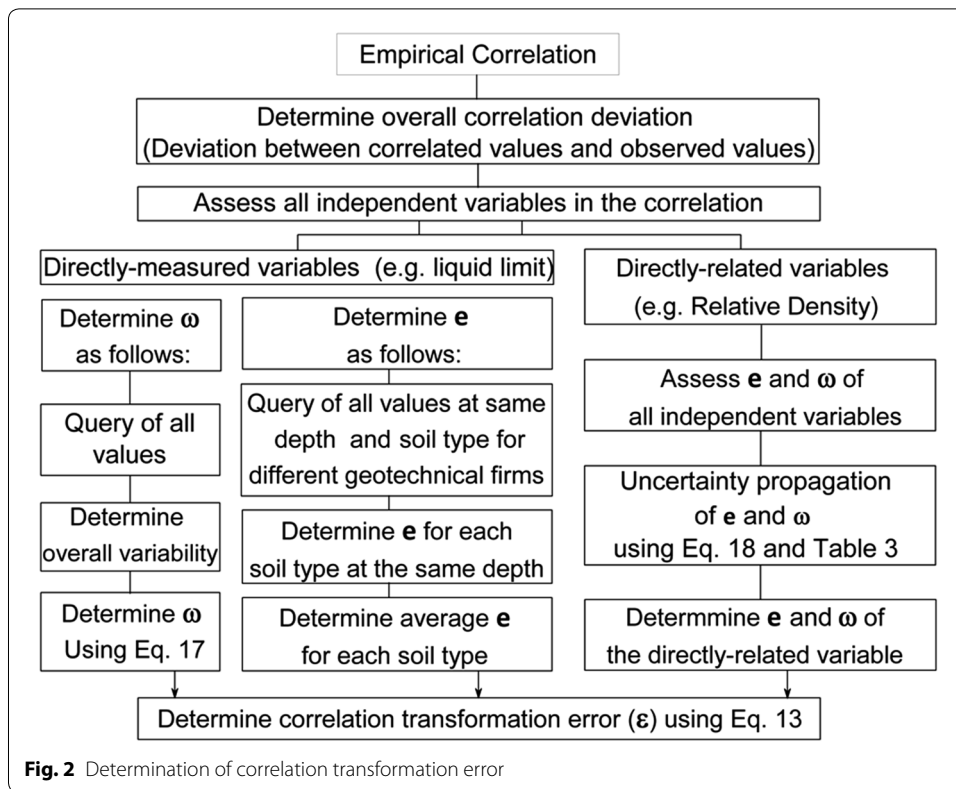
Empirical Correlation

Determine overall correlation deviation (Deviation between correlated values and observed values)

Assess all independent variables in the correlation

Directly-measured variables (e.g. liquid limit)

Directly-related variables (e.g. Relative Density)

Determine $\omega$ as follows:

Query of all values

Determine overall variability

Determine $\omega$ Using Eq. 17

Determine **e** as follows:

Query of all values at same depth and soil type for different geotechnical firms

Determine **e** for each soil type at the same depth

Determine average **e** for each soil type

Assess **e** and $\omega$ of all independent variables

Uncertainty propagation of **e** and $\omega$ using Eq. 18 and Table 3

Determmine **e** and $\omega$ of the directly-related variable

Determine correlation transformation error ($\varepsilon$) using Eq. 13

**Fig. 2** Determination of correlation transformation error